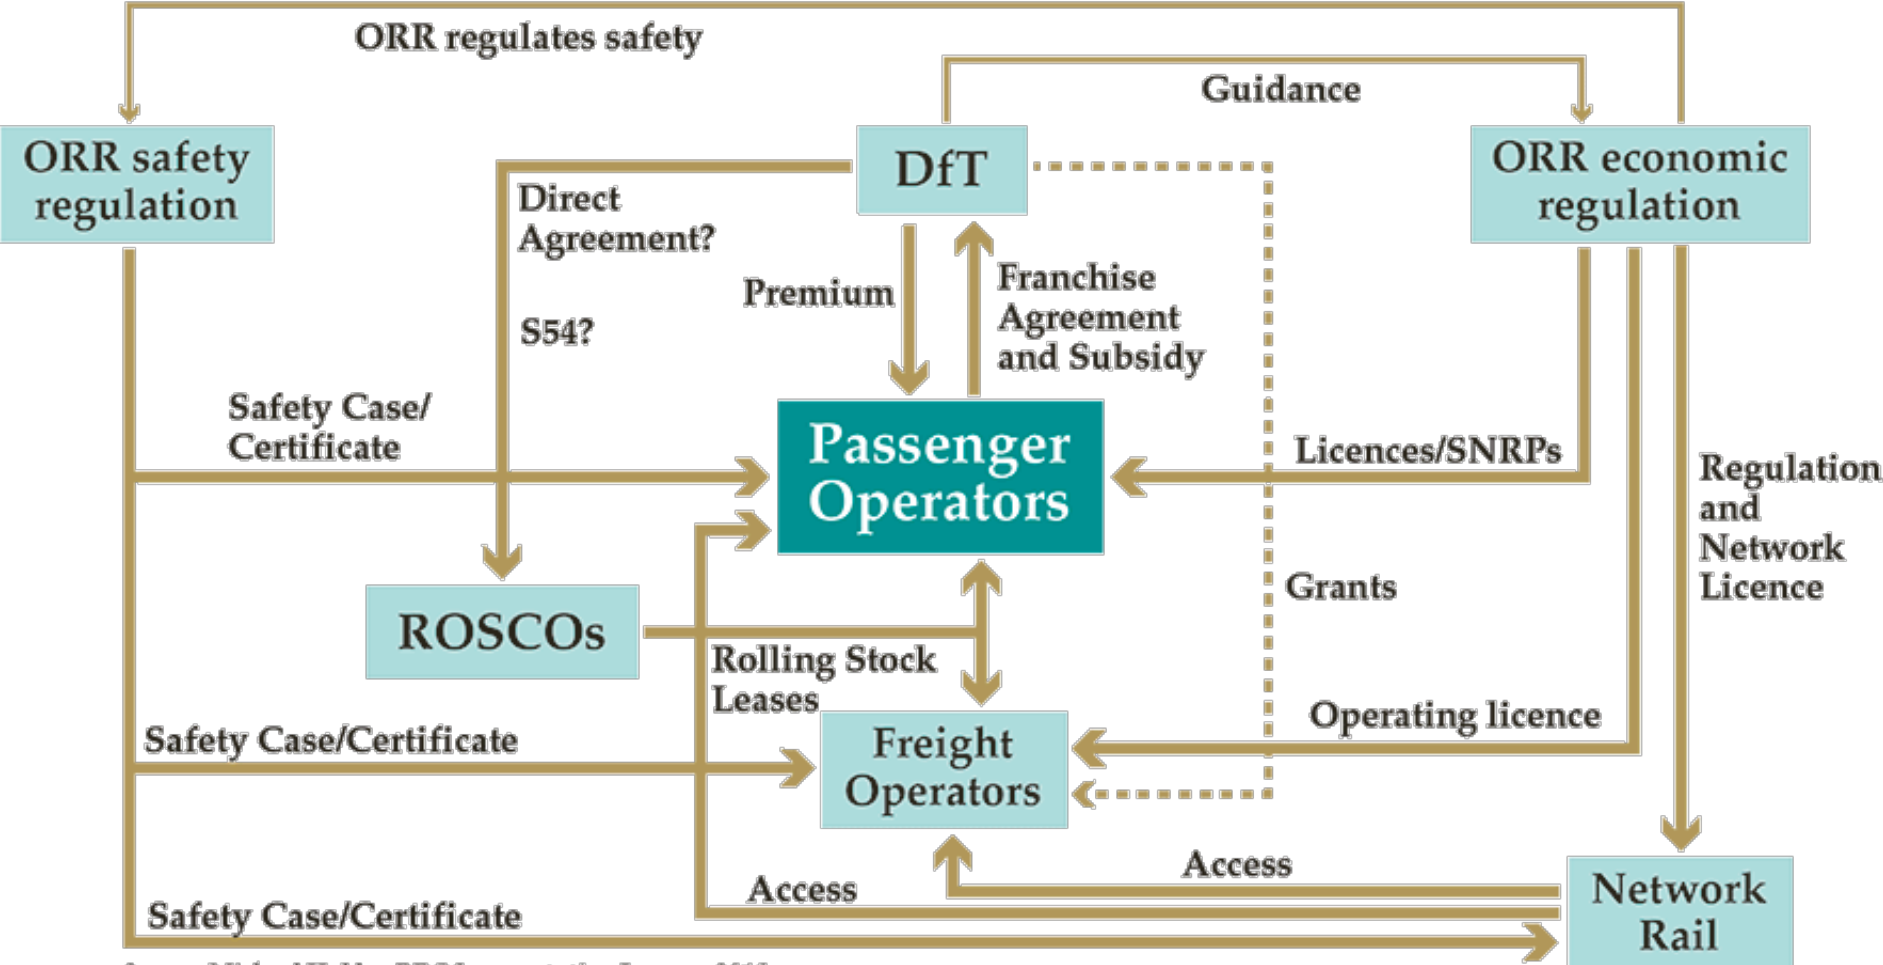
ORR regulates safety

Guidance

ORR safety regulation

DfT

ORR economic regulation

Direct Agreement?

S54?

Premium

Franchise Agreement and Subsidy

Safety Case/ Certificate

Passenger Operators

Licences/SNRPs

Regulation and Network Licence

Grants

ROSCOs

Rolling Stock Leases

Operating licence

Safety Case/Certificate

Freight Operators

Access

Access

Safety Case/Certificate

Network Rail

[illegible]